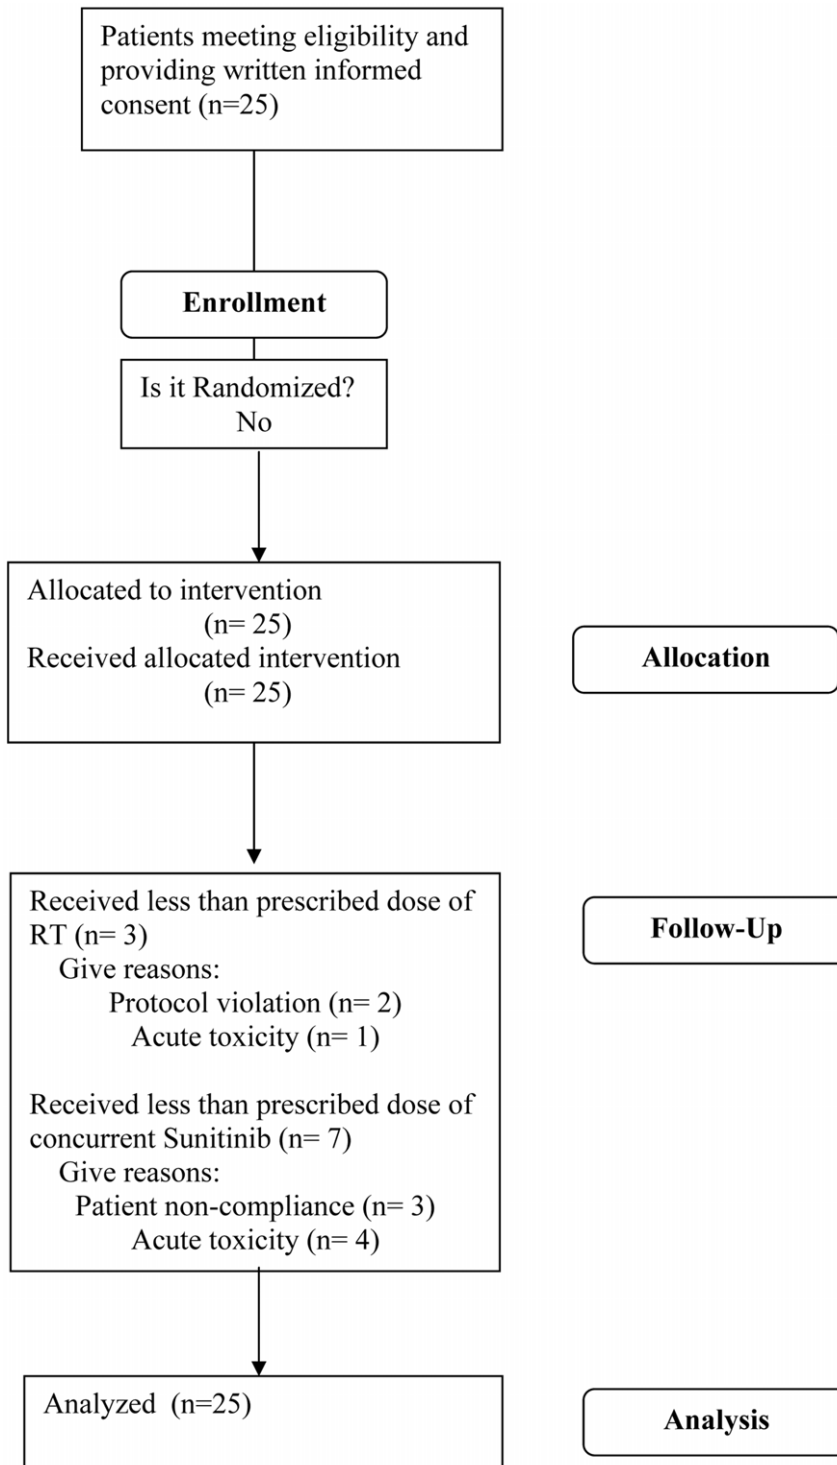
Patients meeting eligibility and providing written informed consent (n=25)

Enrollment

Is it Randomized?
No

Allocated to intervention
(n= 25)
Received allocated intervention
(n= 25)

Allocation

Received less than prescribed dose of RT (n= 3)
Give reasons:
Protocol violation (n= 2)
Acute toxicity (n= 1)

Received less than prescribed dose of concurrent Sunitinib (n= 7)
Give reasons:
Patient non-compliance (n= 3)
Acute toxicity (n= 4)

Follow-Up

Analyzed (n=25)

Analysis